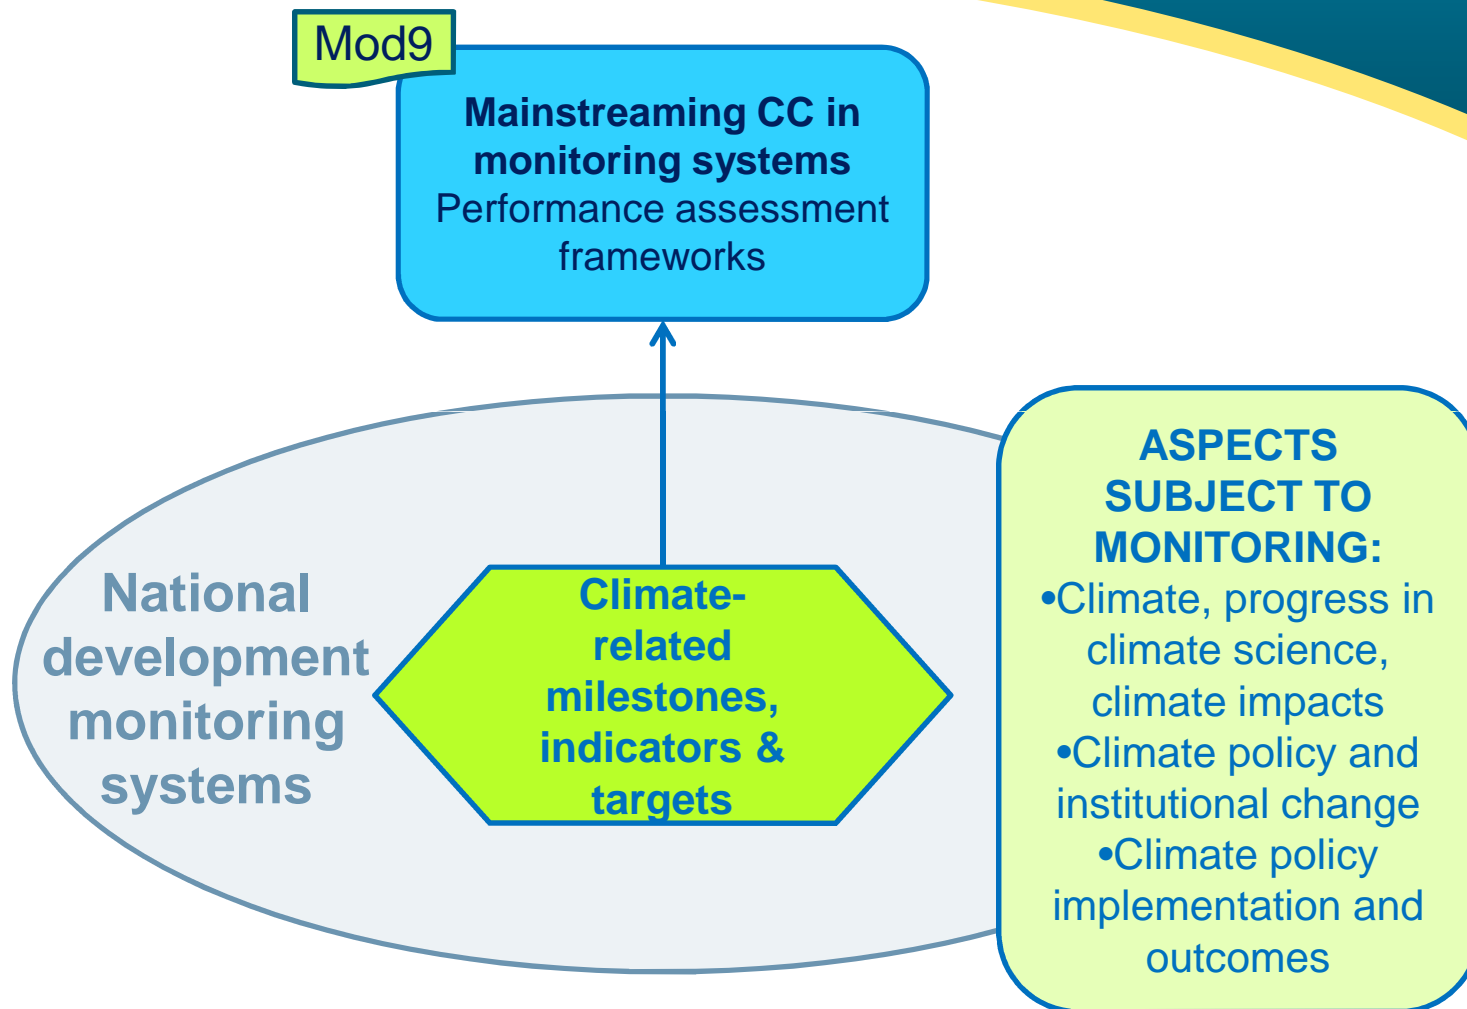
Mod9

**Mainstreaming CC in monitoring systems**
Performance assessment frameworks

National development monitoring systems

Climate-related milestones, indicators & targets

ASPECTS SUBJECT TO MONITORING:
•Climate, progress in climate science, climate impacts
•Climate policy and institutional change
•Climate policy implementation and outcomes